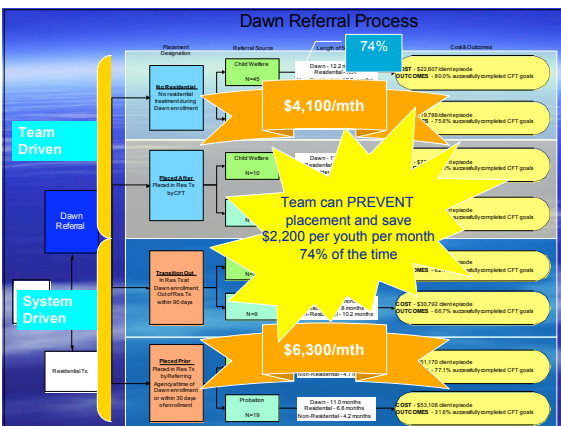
Dawn Referral Process

Placement Designation

Referral Source

Length of S

74%

Cost & Outcomes

Team Driven

System Driven

Dawn Referral

Residential Tx

No Residential
No residential treatment during Dawn enrollment

Child Welfare

N=45

Dawn - 12.2 m
Residential - Non

COST - $22,607/client episode
OUTCOMES - 80.0% successfully completed CFT goals

$4,100/mth

9,788/client episode
S - 75.6% successfully completed CFT goals

Placed After
Placed in Res. Tx by CFT

Child Welfare

N=10

Dawn - 1

Team can PREVENT placement and save $2,200 per youth per month 74% of the time

Transition Out
In Res. Tx at Dawn enrollment; Out of Res. Tx within 90 days

N=9

Non-Residential - 10.2 months

COST - $30,792 client episode
OUTCOMES - 66.7% successfully completed CFT goals

$6,300/mth

Placed Prior
Placed in Res. Tx by Referring Agency at time of Dawn enrollment or within 30 days of enrollment

Non-Residential - 4.7

51,170 client episode
- 77.1% successfully completed CFT goals

Probation

N=19

Dawn - 11.0 months
Residential - 6.8 months
Non-Residential - 4.2 months

COST - $53,108 client episode
OUTCOMES - 31.6% successfully completed CFT goals